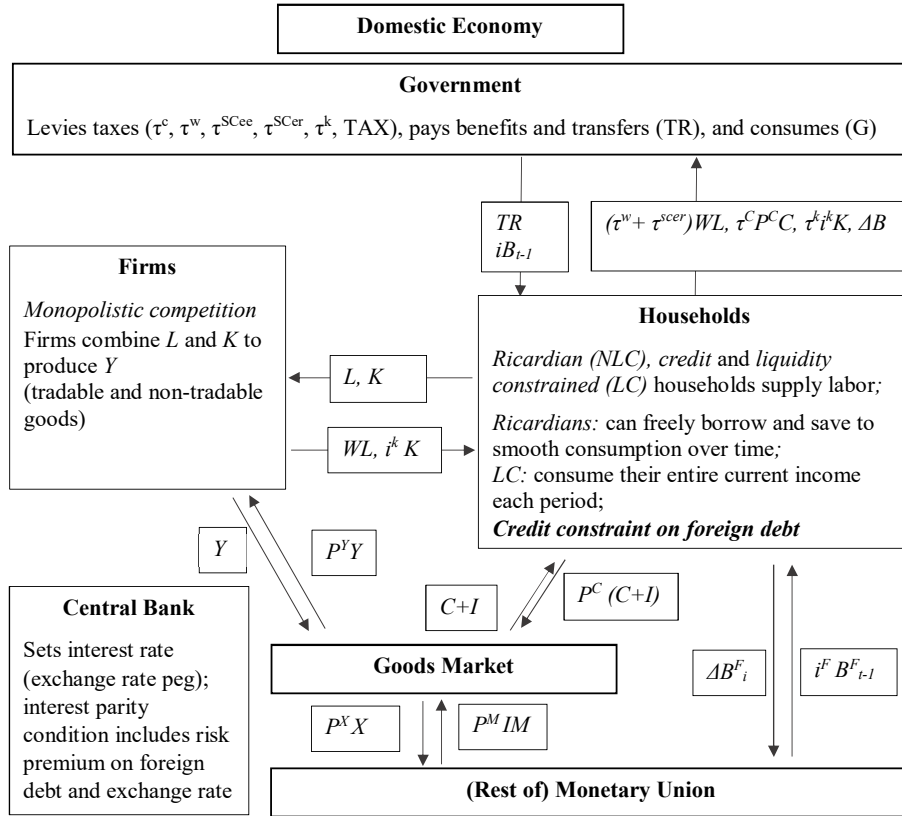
**Domestic Economy**

**Government**

Levies taxes ($\tau^c$, $\tau^w$, $\tau^{SCee}$, $\tau^{SCer}$, $\tau^k$, TAX), pays benefits and transfers (TR), and consumes (G)

*TR*
$iB_{t-1}$

$(\tau^w + \tau^{scer})WL$, $\tau^C P^C C$, $\tau^k i^k K$, $\Delta B$

**Firms**

*Monopolistic competition*
Firms combine *L* and *K* to produce *Y*
(tradable and non-tradable goods)

*L, K*

*WL*, $i^k K$

**Households**

*Ricardian (NLC), credit* and *liquidity constrained (LC)* households supply labor;

*Ricardians:* can freely borrow and save to smooth consumption over time;
*LC:* consume their entire current income each period;
***Credit constraint on foreign debt***

*Y*

$P^Y Y$

**Central Bank**

Sets interest rate (exchange rate peg); interest parity condition includes risk premium on foreign debt and exchange rate

*C+I*

$P^C (C+I)$

**Goods Market**

$\Delta B^F_i$

$i^F B^F_{t-1}$

$P^X X$

$P^M IM$

**(Rest of) Monetary Union**